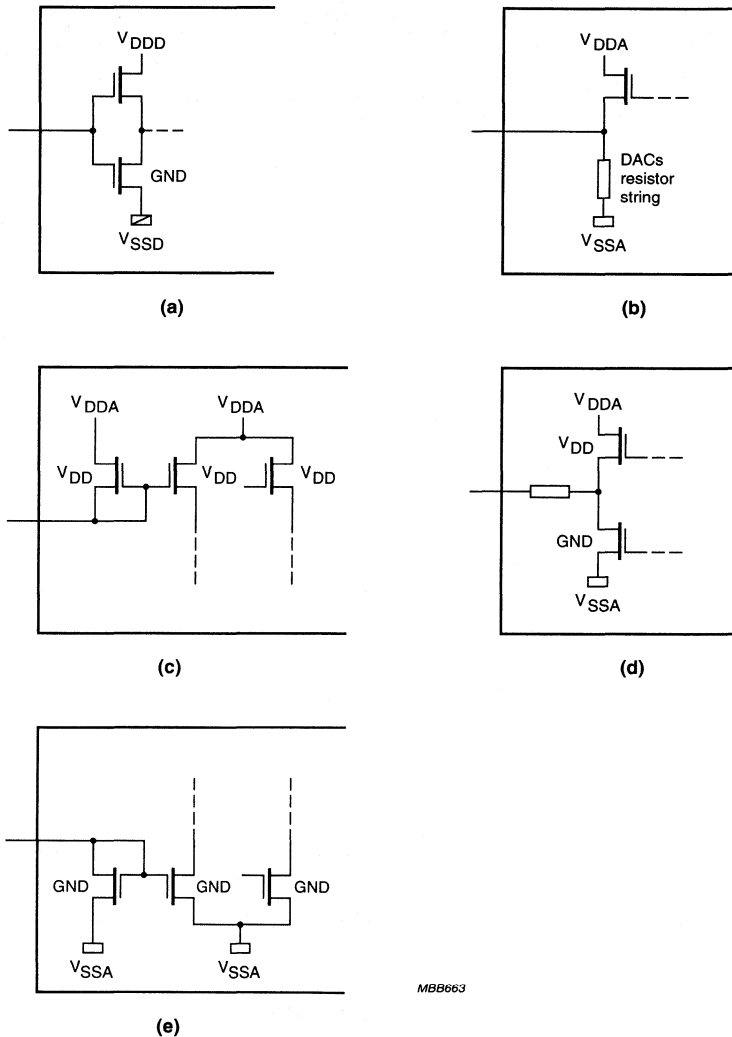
$V_{DDD}$
GND
$V_{SSD}$
(a)

$V_{DDA}$
DACs resistor string
$V_{SSA}$
(b)

$V_{DDA}$
$V_{DDA}$
$V_{DD}$
$V_{DD}$
$V_{DD}$
(c)

$V_{DDA}$
$V_{DD}$
GND
$V_{SSA}$
(d)

GND
GND
GND
$V_{SSA}$
$V_{SSA}$
(e)

MBB663